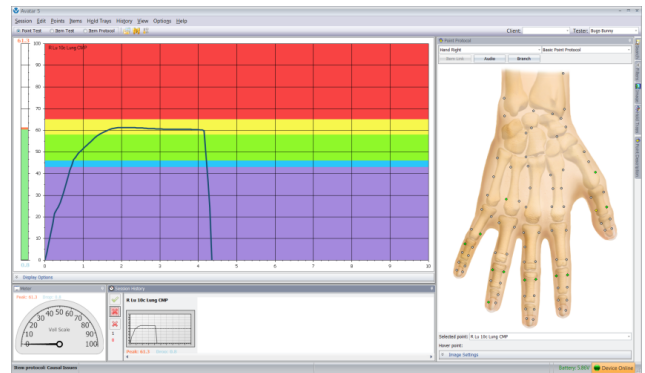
Avatar 3

Session Edit Points Items Hold Trays History View Options Help

Point Test Item Test Item Protocol

Client: Tester: Bugs Bunny

61.3

R Lu 10c Lung CMP

100
90
80
70
60
50
40
30
20
10
0

0 1 2 3 4 5 6 7 8 9 10

Display Options

Meter

Peak: 61.3

10 20 30 40 50 60 70 80 90 100

Vol Score

Session History

R Lu 10c Lung CMP

Peak: 61.3 Mean: 0.0

Point Protocol

Hand Right

Basic Point Protocol

Item Lists Audio Search

Selected point: R Lu 10c Lung CMP

Hover point:

Image Settings

New protocol: Causal Issues

Battery: 5.86V Device Online